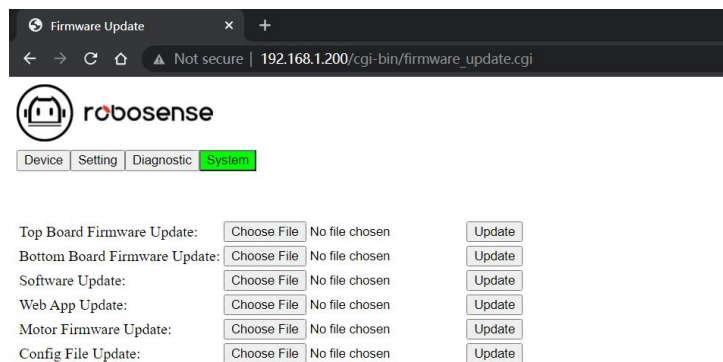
Firmware Update × +

Not secure | 192.168.1.200/cgi-bin/firmware_update.cgi

robosense

Device | Setting | Diagnostic | System

| | | |
|---|---|---|
| Top Board Firmware Update: | Choose File No file chosen | Update |
| Bottom Board Firmware Update: | Choose File No file chosen | Update |
| Software Update: | Choose File No file chosen | Update |
| Web App Update: | Choose File No file chosen | Update |
| Motor Firmware Update: | Choose File No file chosen | Update |
| Config File Update: | Choose File No file chosen | Update |